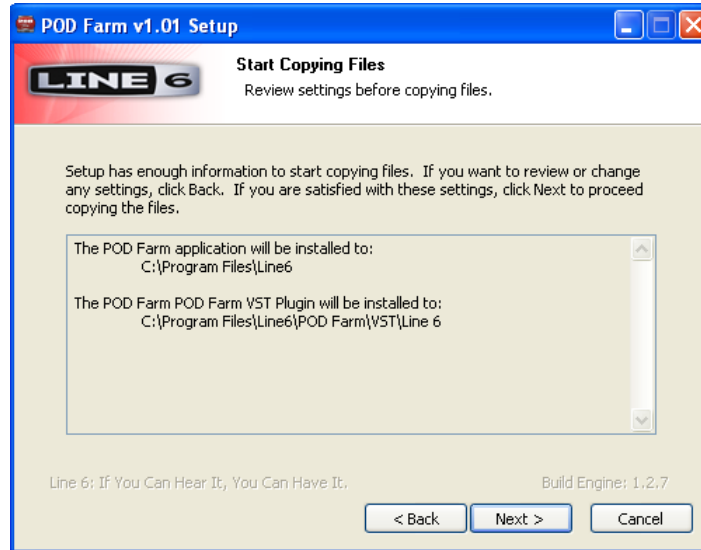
POD Farm v1.01 Setup

LINE 6

Start Copying Files
Review settings before copying files.

Setup has enough information to start copying files. If you want to review or change any settings, click Back. If you are satisfied with these settings, click Next to proceed copying the files.

The POD Farm application will be installed to:
C:\Program Files\Line6

The POD Farm POD Farm VST Plugin will be installed to:
C:\Program Files\Line6\POD Farm\VST\Line 6

Line 6: If You Can Hear It, You Can Have It.

Build Engine: 1.2.7

< Back
Next >
Cancel